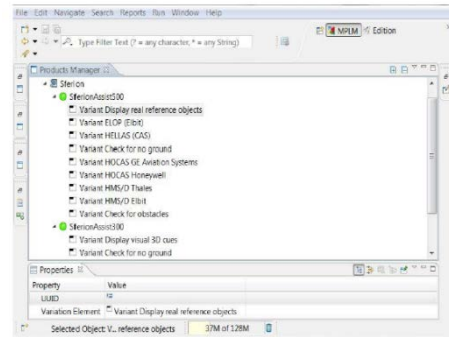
File Edit Navigate Search Reports Run Window Help

Type Filter Text (? = any character, * = any String)

MPLM Edition

Products Manager

Sferion
SferionAssist500
Variant Display real reference objects
Variant ELOP (Elbit)
Variant HELLAS (CAS)
Variant Check for no ground
Variant HOCAS GE Aviation Systems
Variant HOCAS Honeywell
Variant HMS/D Thales
Variant HMS/D Elbit
Variant Check for obstacles
SferionAssist300
Variant Display visual 3D cues
Variant Check for no ground

Properties

| Property | Value |
|---|---|
| UUID | |
| Variation Element | Variant Display real reference objects |

Selected Object: V... reference objects 37M of 128M